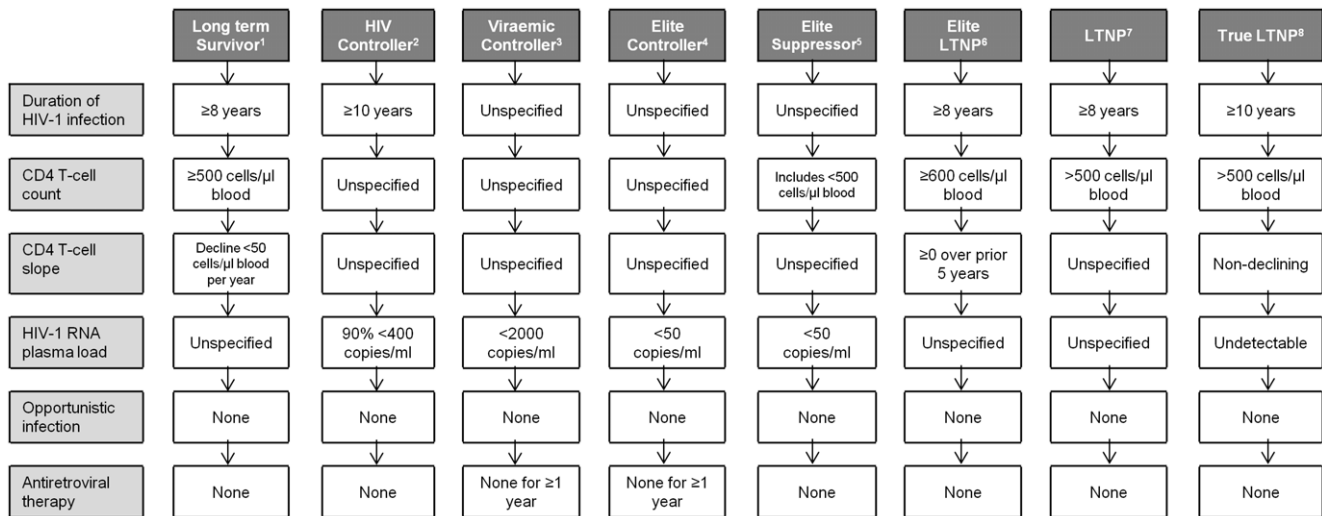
| | Long term Survivor$^1$ | HIV Controller$^2$ | Viraemic Controller$^3$ | Elite Controller$^4$ | Elite Suppressor$^5$ | Elite LTNP$^6$ | LTNP$^7$ | True LTNP$^8$ |
|---|---|---|---|---|---|---|---|---|
| Duration of HIV-1 infection | ≥8 years | ≥10 years | Unspecified | Unspecified | Unspecified | ≥8 years | ≥8 years | ≥10 years |
| CD4 T-cell count | ≥500 cells/µl blood | Unspecified | Unspecified | Unspecified | Includes <500 cells/µl blood | ≥600 cells/µl blood | >500 cells/µl blood | >500 cells/µl blood |
| CD4 T-cell slope | Decline <50 cells/µl blood per year | Unspecified | Unspecified | Unspecified | Unspecified | ≥0 over prior 5 years | Unspecified | Non-declining |
| HIV-1 RNA plasma load | Unspecified | 90% <400 copies/ml | <2000 copies/ml | <50 copies/ml | <50 copies/ml | Unspecified | Unspecified | Undetectable |
| Opportunistic infection | None | None | None | None | None | None | None | None |
| Antiretroviral therapy | None | None | None for ≥1 year | None for ≥1 year | None | None | None | None |